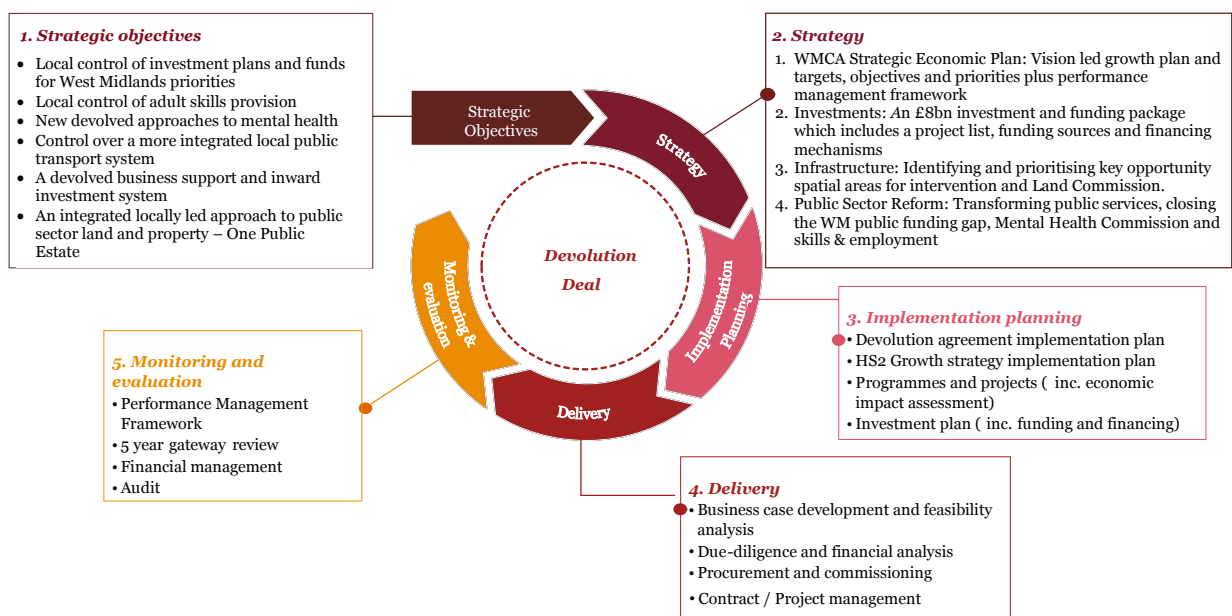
1. Strategic objectives

- Local control of investment plans and funds for West Midlands priorities
- Local control of adult skills provision
- New devolved approaches to mental health
- Control over a more integrated local public transport system
- A devolved business support and inward investment system
- An integrated locally led approach to public sector land and property – One Public Estate

Strategic Objectives

Strategy

2. Strategy

1. WMCA Strategic Economic Plan: Vision led growth plan and targets, objectives and priorities plus performance management framework
2. Investments: An £8bn investment and funding package which includes a project list, funding sources and financing mechanisms
3. Infrastructure: Identifying and prioritising key opportunity spatial areas for intervention and Land Commission.
4. Public Sector Reform: Transforming public services, closing the WM public funding gap, Mental Health Commission and skills & employment

Devolution Deal

Monitoring & evaluation

Implementation Planning

Delivery

3. Implementation planning

- Devolution agreement implementation plan
- HS2 Growth strategy implementation plan
- Programmes and projects ( inc. economic impact assessment)
- Investment plan ( inc. funding and financing)

5. Monitoring and evaluation

- Performance Management Framework
- 5 year gateway review
- Financial management
- Audit

4. Delivery

- Business case development and feasibility analysis
- Due-diligence and financial analysis
- Procurement and commissioning
- Contract / Project management